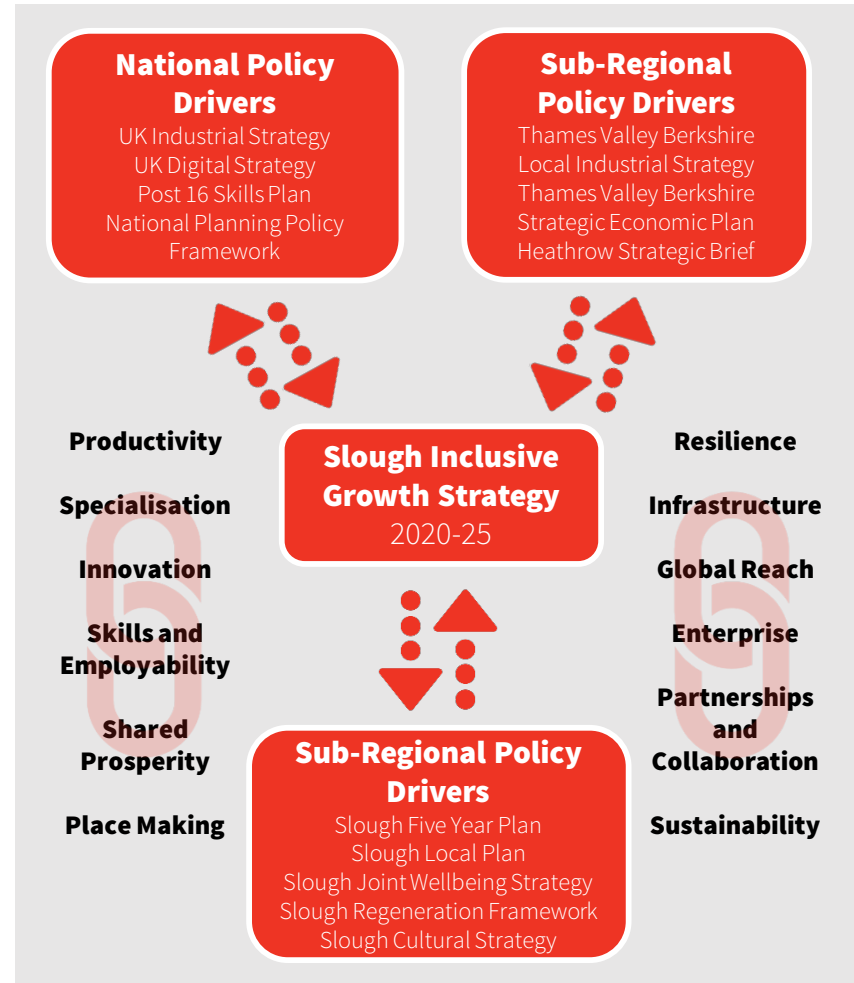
National Policy Drivers
UK Industrial Strategy
UK Digital Strategy
Post 16 Skills Plan
National Planning Policy Framework

Sub-Regional Policy Drivers
Thames Valley Berkshire
Local Industrial Strategy
Thames Valley Berkshire
Strategic Economic Plan
Heathrow Strategic Brief

Productivity

Specialisation

Innovation

Skills and Employability

Shared Prosperity

Place Making

Slough Inclusive Growth Strategy
2020-25

Resilience

Infrastructure

Global Reach

Enterprise

Partnerships and Collaboration

Sustainability

Sub-Regional Policy Drivers
Slough Five Year Plan
Slough Local Plan
Slough Joint Wellbeing Strategy
Slough Regeneration Framework
Slough Cultural Strategy